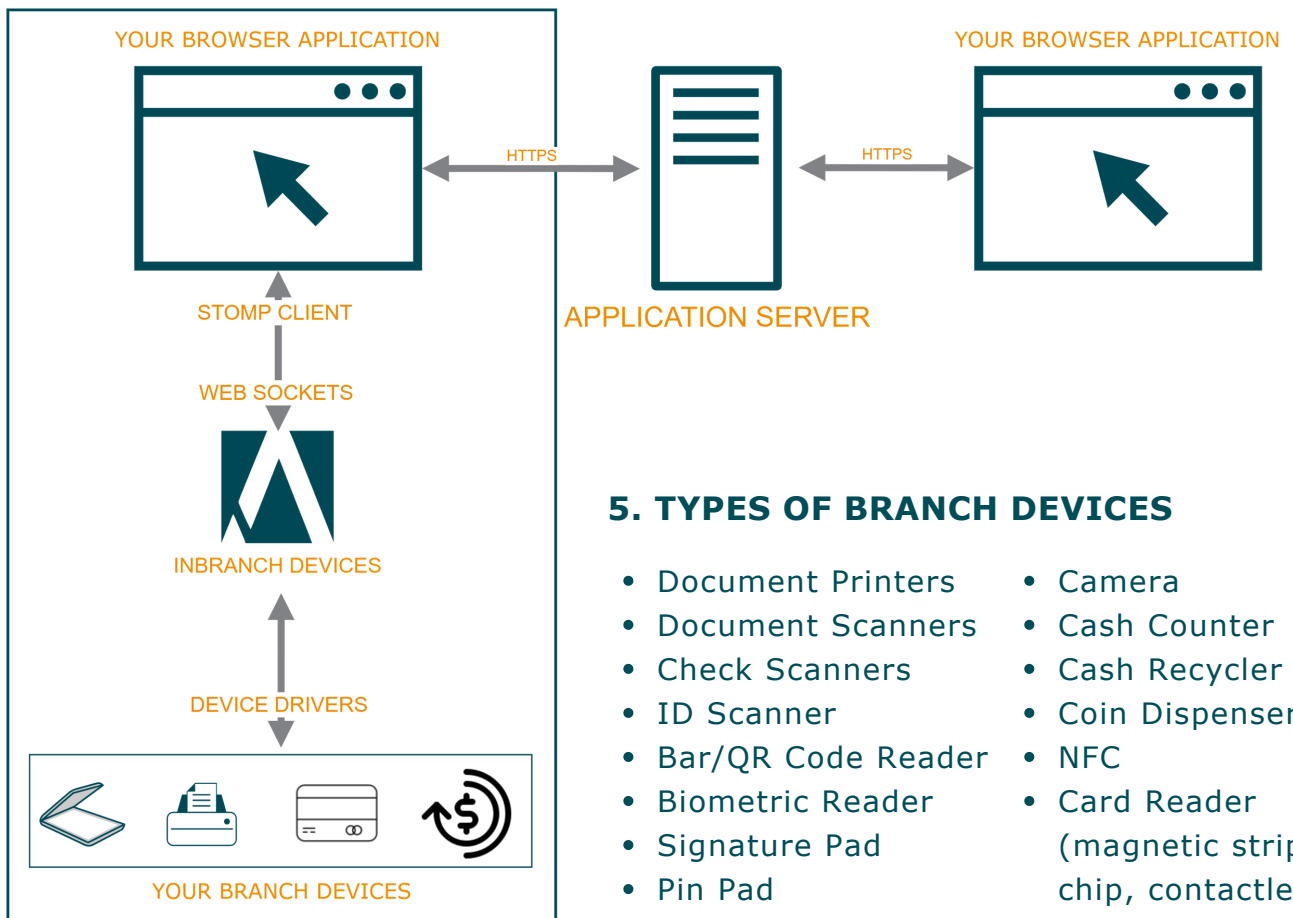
YOUR BROWSER APPLICATION

HTTPS

HTTPS

YOUR BROWSER APPLICATION

STOMP CLIENT

APPLICATION SERVER

WEB SOCKETS

INBRANCH DEVICES

DEVICE DRIVERS

YOUR BRANCH DEVICES

5. TYPES OF BRANCH DEVICES

- Document Printers
- Document Scanners
- Check Scanners
- ID Scanner
- Bar/QR Code Reader
- Biometric Reader
- Signature Pad
- Pin Pad

- Camera
- Cash Counter
- Cash Recycler
- Coin Dispenser
- NFC
- Card Reader (magnetic strip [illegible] chip, contactle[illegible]